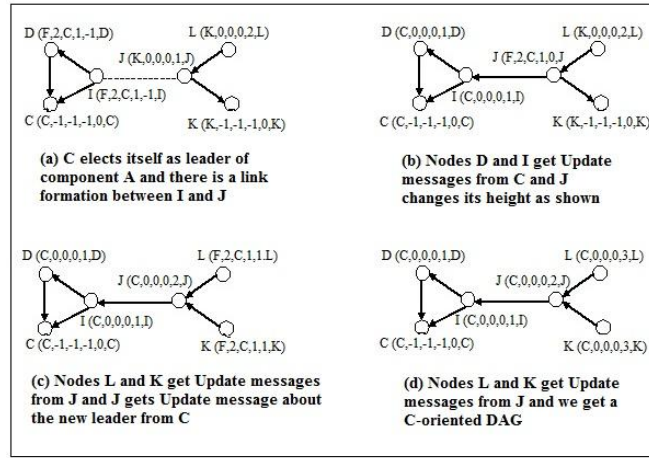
D (F,2,C,1,-1,D)

L (K,0,0,0,2,L)

J (K,0,0,0,1,J)

I (F,2,C,1,-1,I)

C (C,-1,-1,-1,0,C)

K (K,-1,-1,-1,0,K)

(a) C elects itself as leader of component A and there is a link formation between I and J

D (C,0,0,0,1,D)

L (K,0,0,0,2,L)

J (F,2,C,1,0,J

I (C,0,0,0,1,I)

C (C,-1,-1,-1,0,C)

K (K,-1,-1,-1,0,K)

(b) Nodes D and I get Update messages from C and J changes its height as shown

D (C,0,0,0,1,D)

L (F,2,C,1,1.L)

J (C,0,0,0,2,J)

I (C,0,0,0,1,I)

C (C,-1,-1,-1,0,C)

K (F,2,C,1,1,K)

(c) Nodes L and K get Update messages from J and J gets Update message about the new leader from C

D (C,0,0,0,1,D)

L (C,0,0,0,3,L)

J (C,0,0,0,2,J)

I (C,0,0,0,1,I)

C (C,-1,-1,-1,0,C)

K (C,0,0,0,3,K)

(d) Nodes L and K get Update messages from J and we get a C-oriented DAG